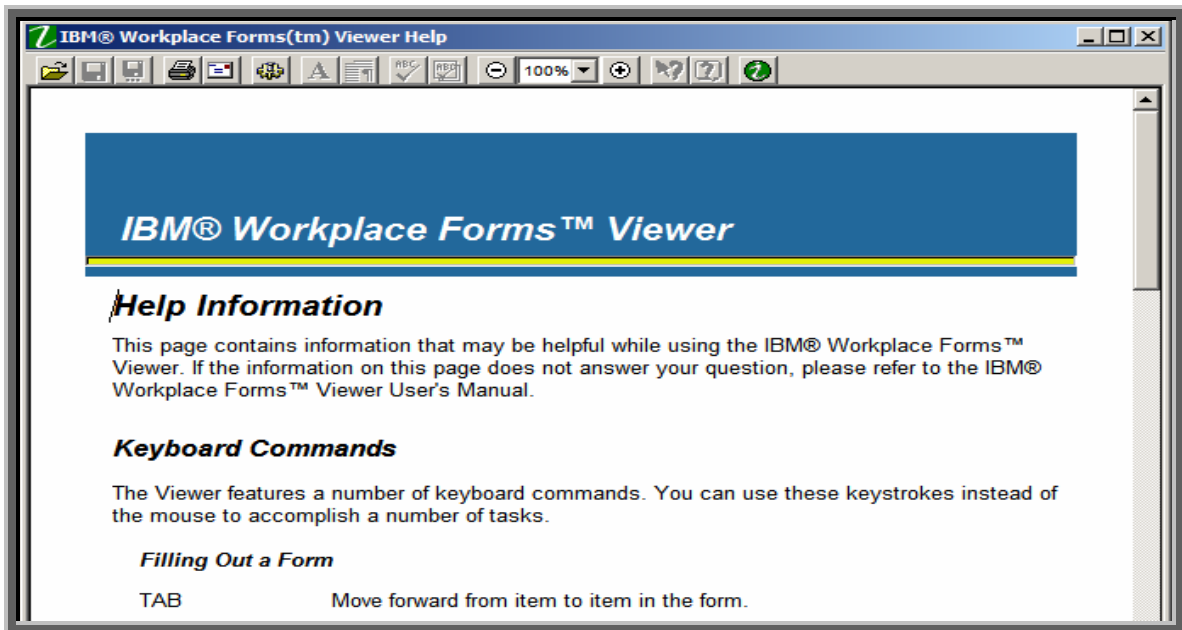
IBM® Workplace Forms(tm) Viewer Help

100%

IBM® Workplace Forms™ Viewer

Help Information

This page contains information that may be helpful while using the IBM® Workplace Forms™ Viewer. If the information on this page does not answer your question, please refer to the IBM® Workplace Forms™ Viewer User's Manual.

Keyboard Commands

The Viewer features a number of keyboard commands. You can use these keystrokes instead of the mouse to accomplish a number of tasks.

Filling Out a Form

TAB Move forward from item to item in the form.